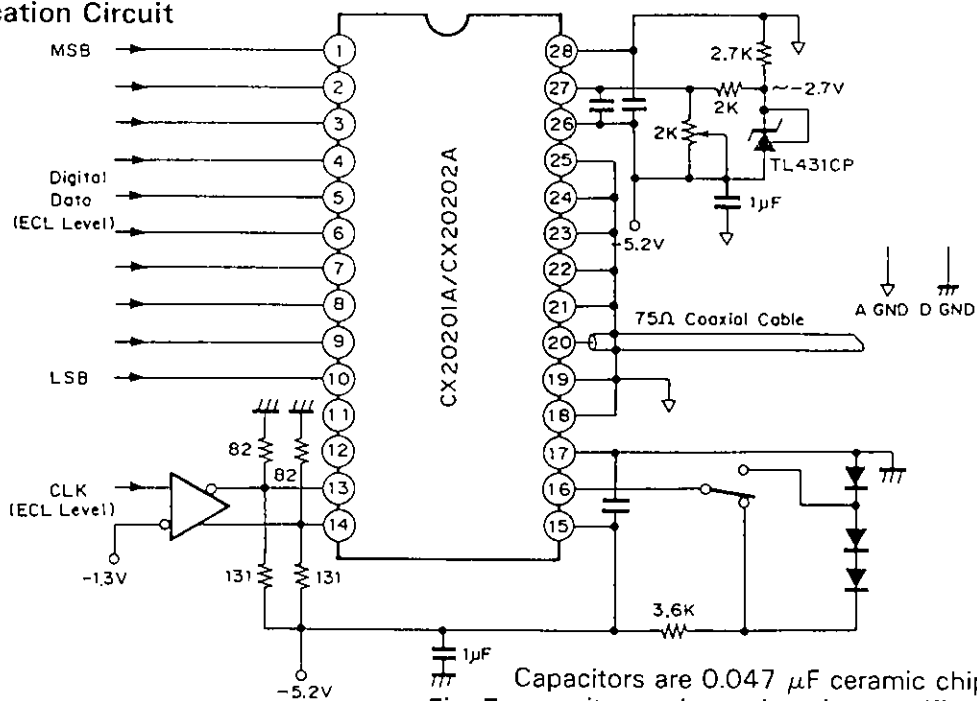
cation Circuit

MSB

Digital Data (ECL Level)

LSB

CLK (ECL Level)

-1.3V

-5.2V

82
82
131
131

1μF

1
2
3
4
5
6
7
8
9
10
11
12
13
14

CX20201A/CX20202A

28
27
26
25
24
23
22
21
20
19
18
17
16
15

2.7K
~-2.7V
2K
2K
TL431CP
1μF
-5.2V

75Ω Coaxial Cable

A GND D GND

3.6K

Capacitors are 0.047 $\mu$F ceramic chip